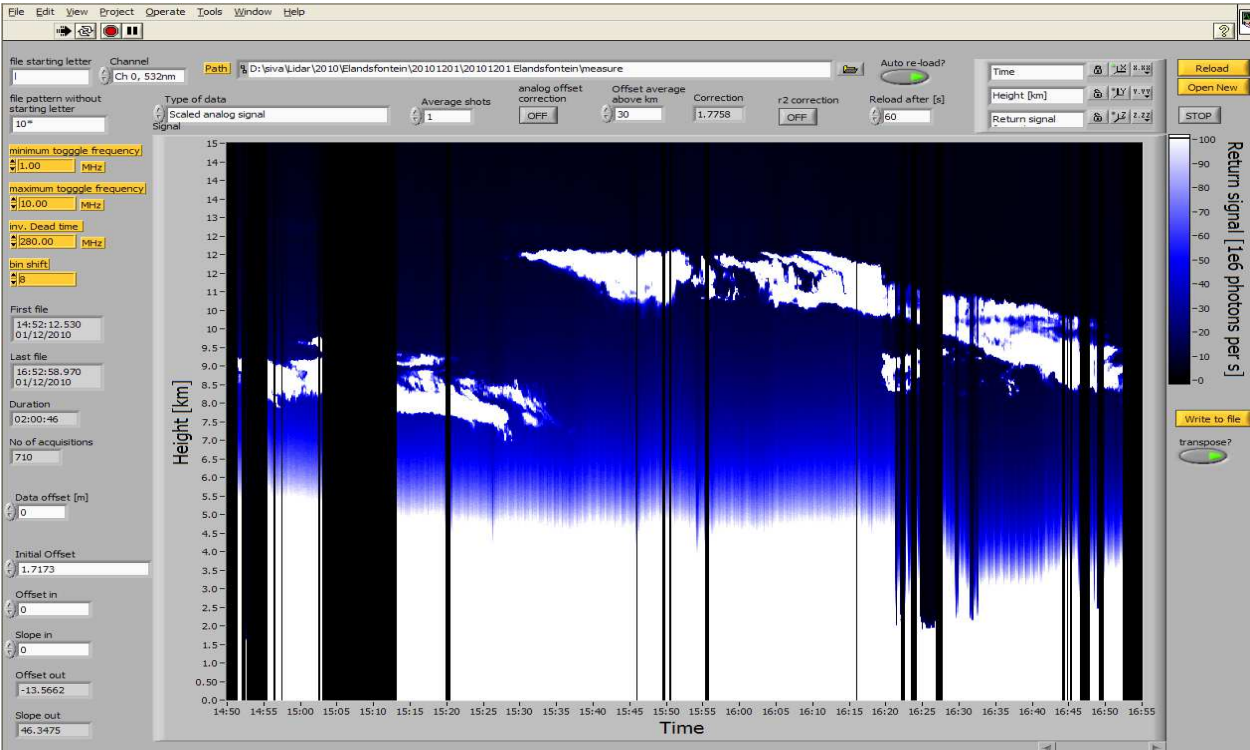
File Edit View Project Operate Tools Window Help

file starting letter
l
Channel
Ch 0, 532nm
Path
D:\siva\Lidar\2010\Elandsfontein\20101201\20101201 Elandsfontein\measure
Auto re-load?
Time
Height [km]
Return signal
Reload
Open New
STOP

file pattern without starting letter
10*
Type of data
Scaled analog signal
Signal
Average shots
1
analog offset correction
OFF
Offset average above km
30
Correction
1.7758
r2 correction
OFF
Reload after [s]
60

minimum togggle frequency
1.00
MHz
maximum togggle frequency
10.00
MHz
inv. Dead time
280.00
MHz
bin shift
8

First file
14:52:12.530
01/12/2010
Last file
16:52:58.970
01/12/2010
Duration
02:00:46
No of acquisitions
710

Data offset [m]
0

Initial Offset
1.7173
Offset in
0
Slope in
0
Offset out
-13.5662
Slope out
46.3475

Height [km]
15.0
14.5
14.0
13.5
13.0
12.5
12.0
11.5
11.0
10.5
10.0
9.5
9.0
8.5
8.0
7.5
7.0
6.5
6.0
5.5
5.0
4.5
4.0
3.5
3.0
2.5
2.0
1.5
1.0
0.50
0.0

14:50 14:55 15:00 15:05 15:10 15:15 15:20 15:25 15:30 15:35 15:40 15:45 15:50 15:55 16:00 16:05 16:10 16:15 16:20 16:25 16:30 16:35 16:40 16:45 16:50 16:55
Time

Return signal [1e6 photons per s]
100
90
80
70
60
50
40
30
20
10
0

Write to file
transpose?